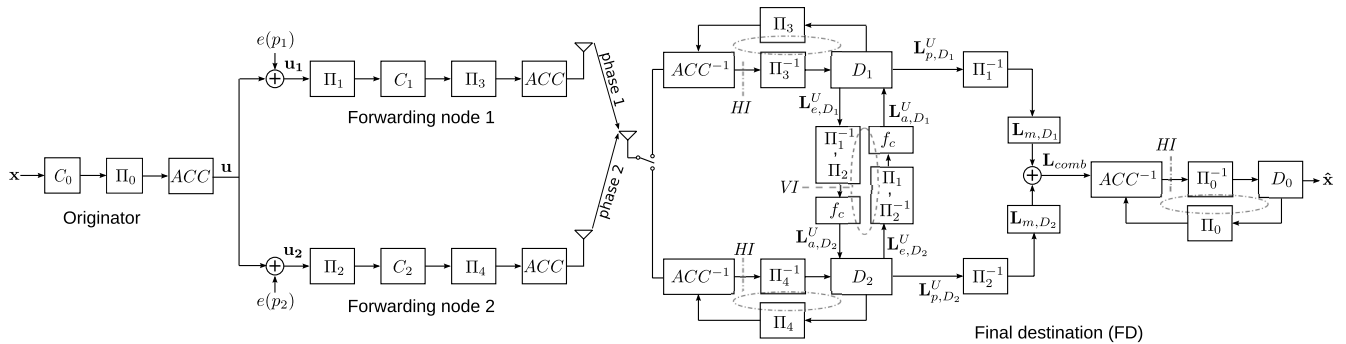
$e(p_1)$
$\mathbf{u_1}$
$\Pi_1$
$C_1$
$\Pi_3$
$ACC$
phase 1
Forwarding node 1
$\mathbf{x}$
$C_0$
$\Pi_0$
$ACC$
$\mathbf{u}$
Originator
phase 2
$\mathbf{u_2}$
$\Pi_2$
$C_2$
$\Pi_4$
$ACC$
$e(p_2)$
Forwarding node 2
$\Pi_3$
$ACC^{-1}$
$\Pi_3^{-1}$
$D_1$
$HI$
$\mathbf{L}_{p,D_1}^U$
$\Pi_1^{-1}$
$\mathbf{L}_{e,D_1}^U$
$\mathbf{L}_{a,D_1}^U$
$\Pi_1^{-1}$,
$\Pi_2$
$f_c$
$\Pi_1$,
$\Pi_2^{-1}$
$VI$
$f_c$
$\mathbf{L}_{a,D_2}^U$
$\mathbf{L}_{e,D_2}^U$
$\mathbf{L}_{m,D_1}$
$\mathbf{L}_{comb}$
$ACC^{-1}$
$HI$
$\Pi_0^{-1}$
$D_0$
$\hat{\mathbf{x}}$
$\Pi_0$
$\mathbf{L}_{m,D_2}$
$HI$
$ACC^{-1}$
$\Pi_4^{-1}$
$D_2$
$\mathbf{L}_{p,D_2}^U$
$\Pi_2^{-1}$
$\Pi_4$
Final destination (FD)